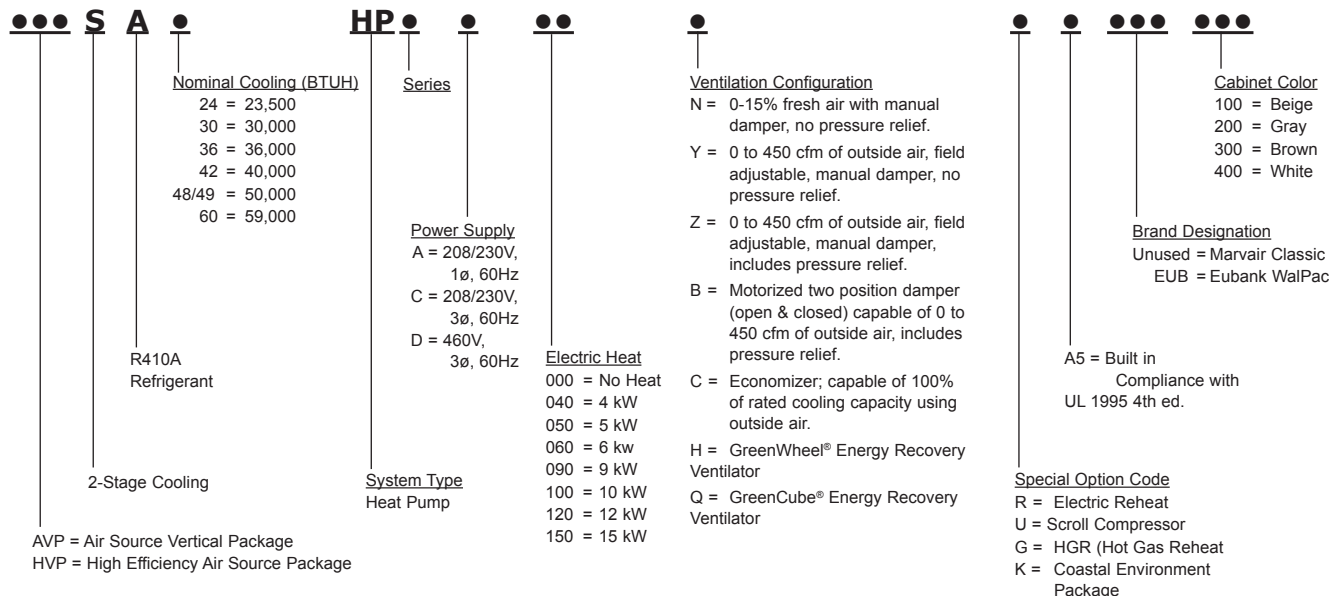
●●● S A ● HP ● ● ●● ● ● ● ●●● ●●●

Nominal Cooling (BTUH)
24 = 23,500
30 = 30,000
36 = 36,000
42 = 40,000
48/49 = 50,000
60 = 59,000

Series

Power Supply
A = 208/230V, 1ø, 60Hz
C = 208/230V, 3ø, 60Hz
D = 460V, 3ø, 60Hz

R410A Refrigerant

2-Stage Cooling

AVP = Air Source Vertical Package
HVP = High Efficiency Air Source Package

System Type
Heat Pump

Electric Heat
000 = No Heat
040 = 4 kW
050 = 5 kW
060 = 6 kw
090 = 9 kW
100 = 10 kW
120 = 12 kW
150 = 15 kW

Ventilation Configuration
N = 0-15% fresh air with manual damper, no pressure relief.
Y = 0 to 450 cfm of outside air, field adjustable, manual damper, no pressure relief.
Z = 0 to 450 cfm of outside air, field adjustable, manual damper, includes pressure relief.
B = Motorized two position damper (open & closed) capable of 0 to 450 cfm of outside air, includes pressure relief.
C = Economizer; capable of 100% of rated cooling capacity using outside air.
H = GreenWheel® Energy Recovery Ventilator
Q = GreenCube® Energy Recovery Ventilator

Cabinet Color
100 = Beige
200 = Gray
300 = Brown
400 = White

Brand Designation
Unused = Marvair Classic
EUB = Eubank WalPac

A5 = Built in Compliance with UL 1995 4th ed.

Special Option Code
R = Electric Reheat
U = Scroll Compressor
G = HGR (Hot Gas Reheat
K = Coastal Environment Package